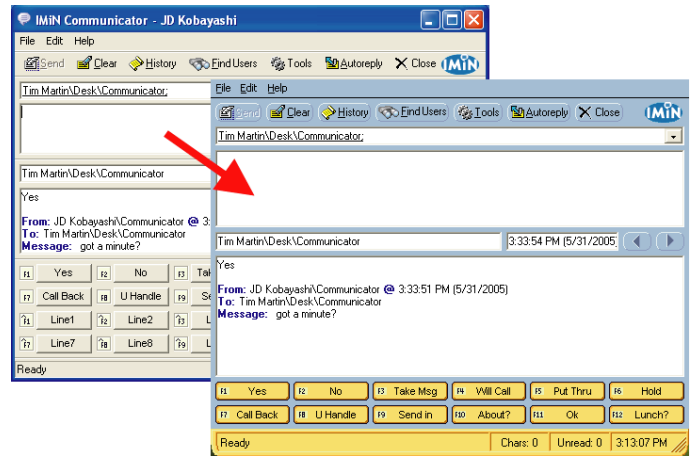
IMiN Communicator - JD Kobayashi

File Edit Help

Send Clear History Find Users Tools Autoreply Close IMiN

Tim Martin\Desk\Communicator;

Tim Martin\Desk\Communicator

Yes

From: JD Kobayashi\Communicator @ 3:3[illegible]
To: Tim Martin\Desk\Communicator
Message: got a minute?

F1 Yes F2 No F3 Tak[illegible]
F7 Call Back F8 U Handle F9 Se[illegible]
F1 Line1 F2 Line2 F3 L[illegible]
F7 Line7 F8 Line8 F9 L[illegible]

Ready

File Edit Help

Send Clear History Find Users Tools Autoreply Close IMiN

Tim Martin\Desk\Communicator;

Tim Martin\Desk\Communicator 3:33:54 PM (5/31/2005

Yes

From: JD Kobayashi\Communicator @ 3:33:51 PM (5/31/2005)
To: Tim Martin\Desk\Communicator
Message: got a minute?

| F1 Yes | F2 No | F3 Take Msg | F4 Will Call | F5 Put Thru | F6 Hold |
|---|---|---|---|---|---|
| F7 Call Back | F8 U Handle | F9 Send in | F10 About? | F11 Ok | F12 Lunch? |

Ready Chars: 0 Unread: 0 3:13:07 PM